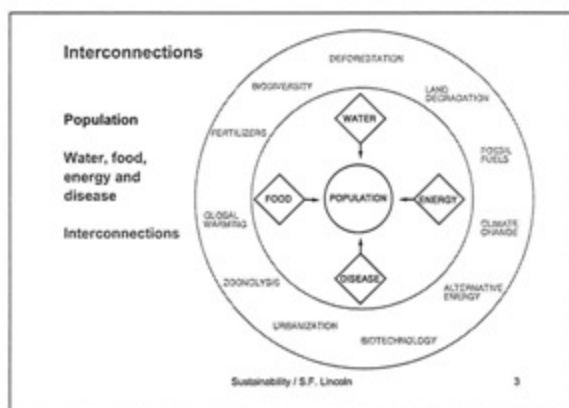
Interconnections

Population

Water, food, energy and disease

Interconnections

DEFORESTATION

BIODIVERSITY

LAND DEGRADATION

FERTILIZERS

FOSSIL FUELS

GLOBAL WARMING

CLIMATE CHANGE

ZOONOLYSIS

ALTERNATIVE ENERGY

URBANIZATION

BIOTECHNOLOGY

WATER

FOOD

POPULATION

ENERGY

DISEASE

Sustainability / S.F. Lincoln

3